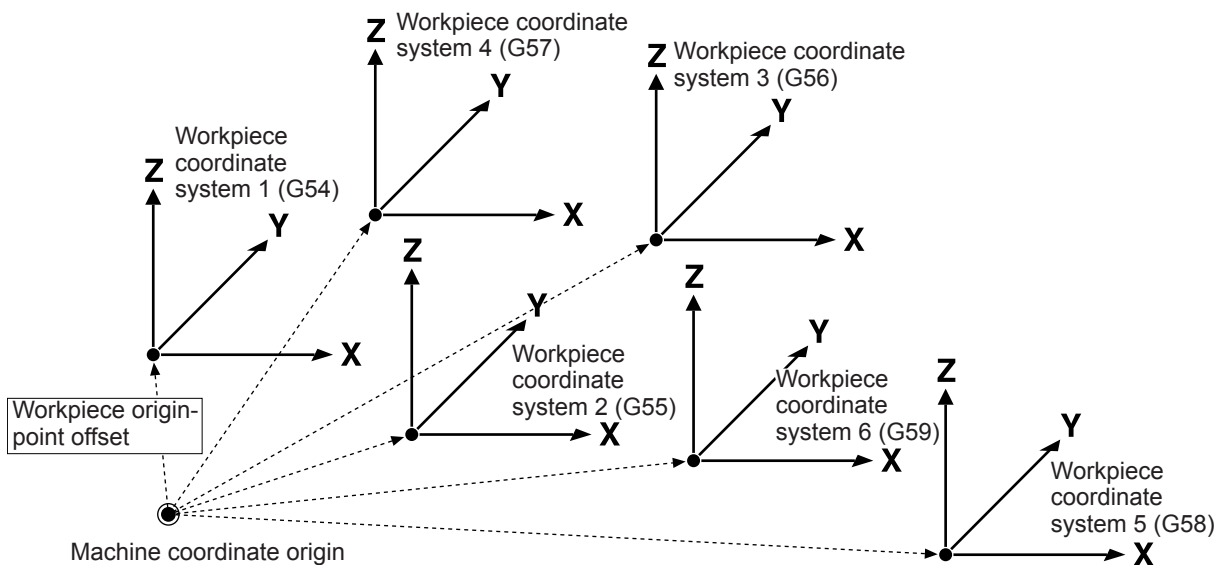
Z Workpiece coordinate system 4 (G57)

Y

X

Z Workpiece coordinate system 3 (G56)

Y

X

Workpiece coordinate system 1 (G54)

Z

Y

X

Z

Y

Workpiece coordinate system 2 (G55)

X

Z

Y

Workpiece coordinate system 6 (G59)

X

Z

Y

Workpiece coordinate system 5 (G58)

X

Workpiece origin-point offset

Machine coordinate origin